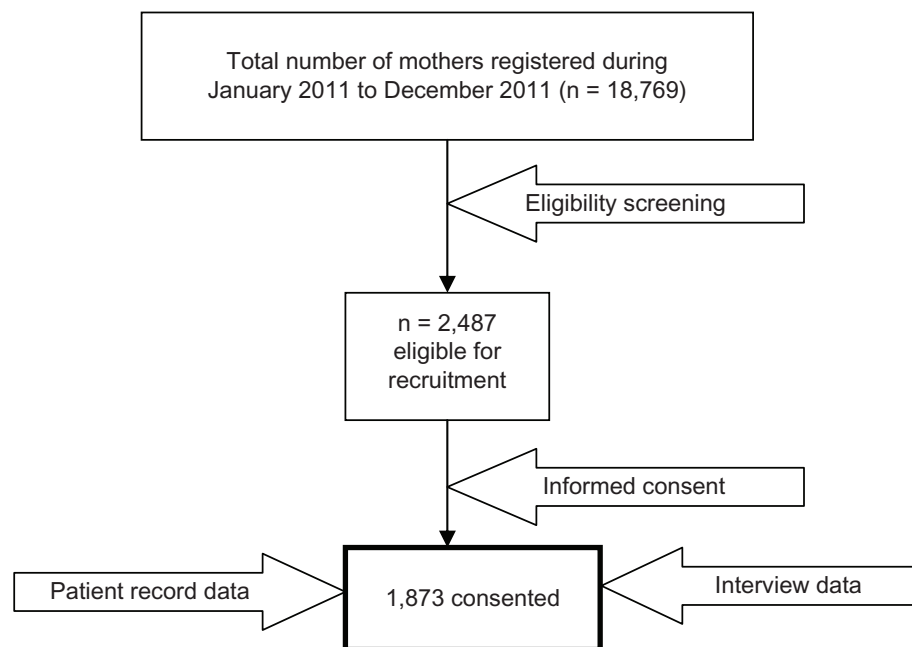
Total number of mothers registered during January 2011 to December 2011 (n = 18,769)

Eligibility screening

n = 2,487 eligible for recruitment

Informed consent

Patient record data

1,873 consented

Interview data